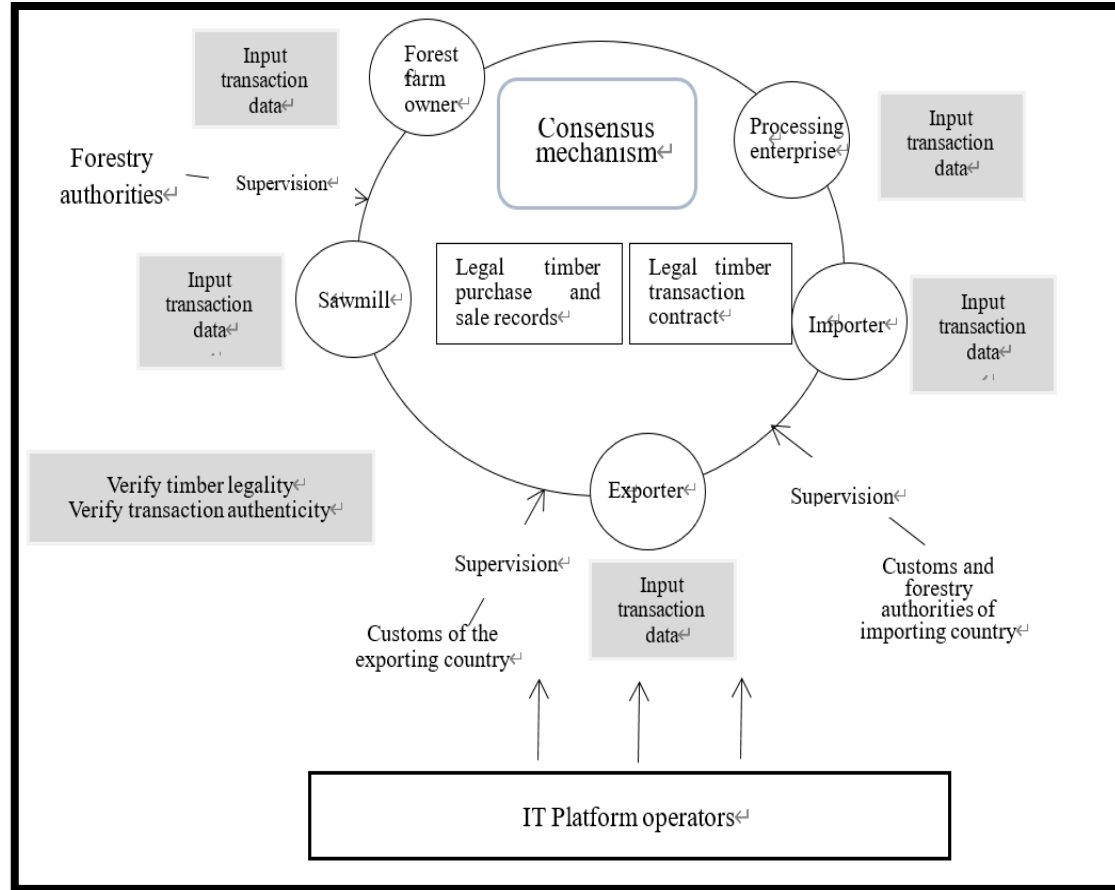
Input transaction data

Forest farm owner

Consensus mechanism

Processing enterprise

Input transaction data

Forestry authorities

Supervision

Input transaction data

Sawmill

Legal timber purchase and sale records

Legal timber transaction contract

Importer

Input transaction data

Verify timber legality
Verify transaction authenticity

Exporter

Supervision

Supervision

Input transaction data

Customs and forestry authorities of importing country

Customs of the exporting country

IT Platform operators